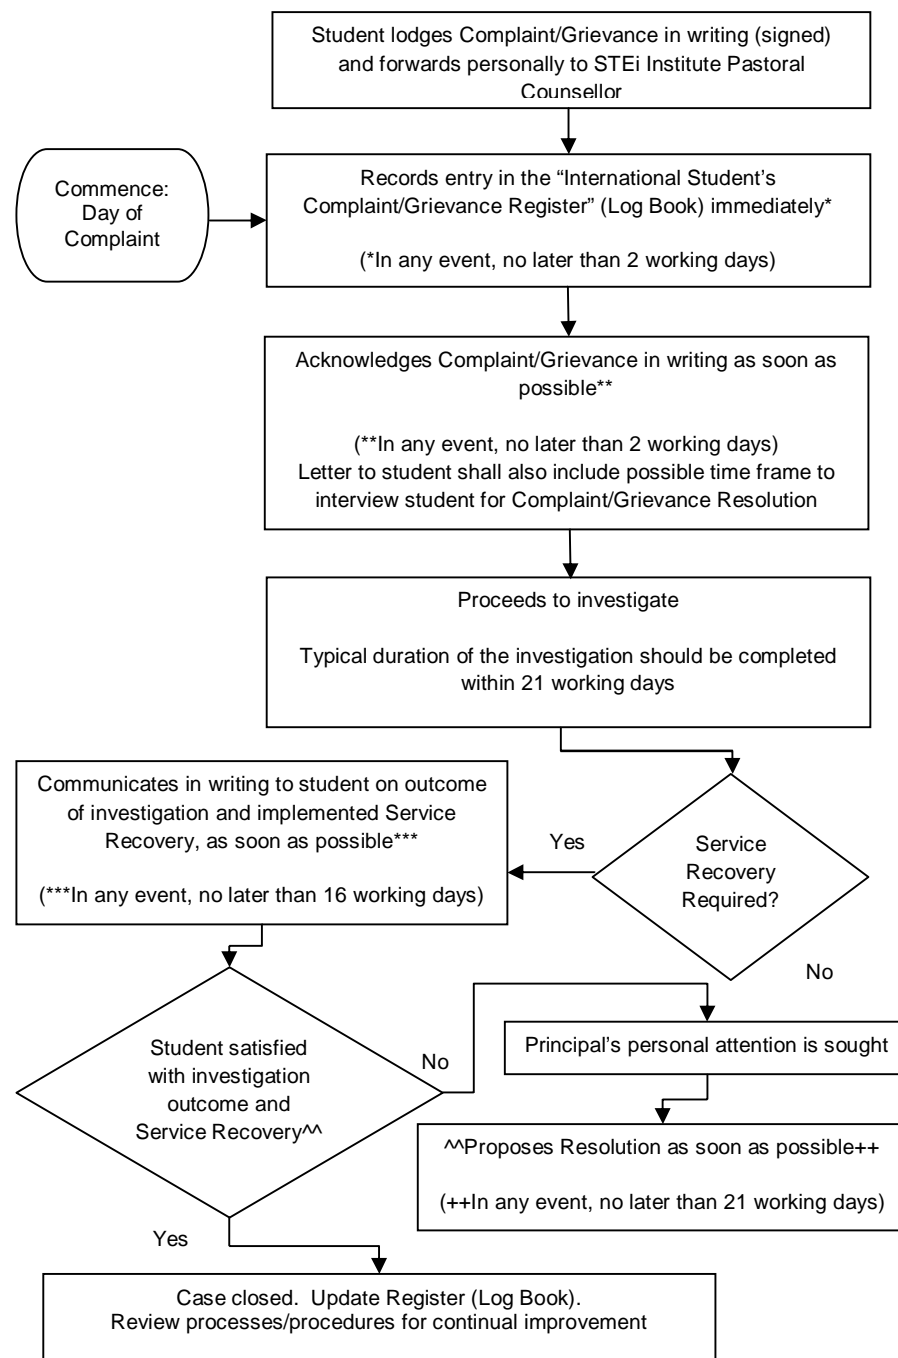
Student lodges Complaint/Grievance in writing (signed) and forwards personally to STEi Institute Pastoral Counsellor

Commence: Day of Complaint

Records entry in the "International Student's Complaint/Grievance Register" (Log Book) immediately*

(*In any event, no later than 2 working days)

Acknowledges Complaint/Grievance in writing as soon as possible**

(**In any event, no later than 2 working days)
Letter to student shall also include possible time frame to interview student for Complaint/Grievance Resolution

Proceeds to investigate

Typical duration of the investigation should be completed within 21 working days

Communicates in writing to student on outcome of investigation and implemented Service Recovery, as soon as possible***

(***In any event, no later than 16 working days)

Yes

Service Recovery Required?

No

Student satisfied with investigation outcome and Service Recovery^^

No

Principal's personal attention is sought

^^Proposes Resolution as soon as possible++

(++In any event, no later than 21 working days)

Yes

Case closed. Update Register (Log Book).
Review processes/procedures for continual improvement